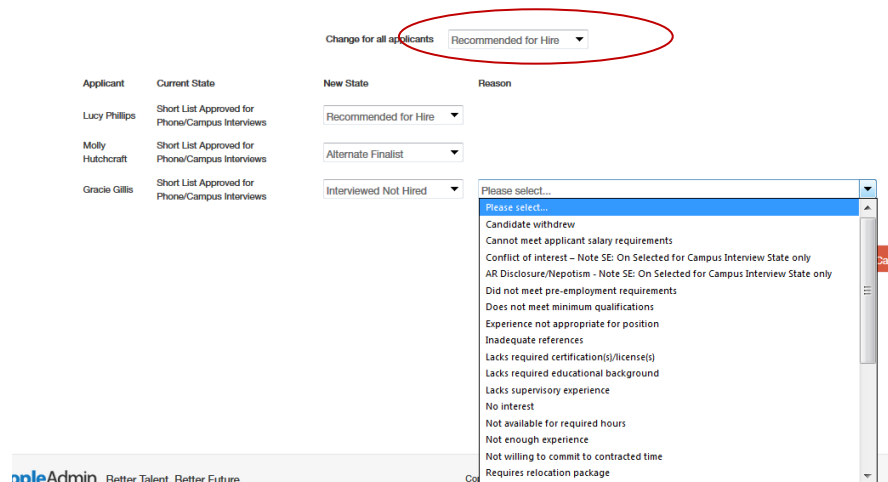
Change for all applicants Recommended for Hire

| Applicant | Current State | New State | Reason |
|---|---|---|---|
| Lucy Phillips | Short List Approved for Phone/Campus Interviews | Recommended for Hire | |
| Molly Hutchcraft | Short List Approved for Phone/Campus Interviews | Alternate Finalist | |
| Gracie Gillis | Short List Approved for Phone/Campus Interviews | Interviewed Not Hired | Please select... |

Please select...
Candidate withdrew
Cannot meet applicant salary requirements
Conflict of interest – Note SE: On Selected for Campus Interview State only
AR Disclosure/Nepotism - Note SE: On Selected for Campus Interview State only
Did not meet pre-employment requirements
Does not meet minimum qualifications
Experience not appropriate for position
Inadequate references
Lacks required certification(s)/license(s)
Lacks required educational background
Lacks supervisory experience
No interest
Not available for required hours
Not enough experience
Not willing to commit to contracted time
Requires relocation package

Ca

opleAdmin Better Talent. Better Future

Co